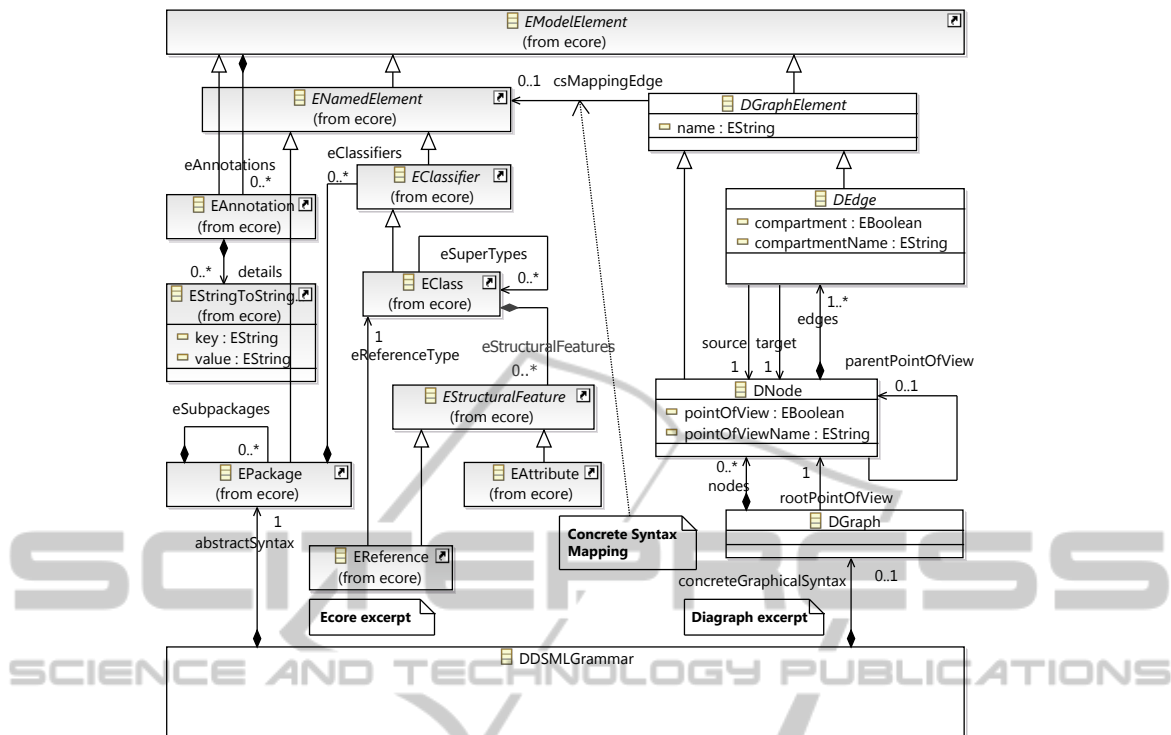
EModelElement
(from ecore)

0..1 csMappingEdge

ENamedElement
(from ecore)

DGraphElement
name : EString

eAnnotations
0..*

eClassifiers
0..*

EClassifier
(from ecore)

EAnnotation
(from ecore)

DEdge
compartment : EBoolean
compartmentName : EString

0..* details

eSuperTypes
0..*

EClass
(from ecore)

EStringToString
(from ecore)
key : EString
value : EString

1
eReferenceType

eStructuralFeatures
0..*

1..*
edges

source target
1 1

parentPointOfView

DNode
pointOfView : EBoolean
pointOfViewName : EString

0..1

EStructuralFeature
(from ecore)

eSubpackages
0..*

EPackage
(from ecore)

EAttribute
(from ecore)

0..*
nodes

1
rootPointOfView

1
abstractSyntax

DGraph

Concrete Syntax Mapping

EReference
(from ecore)

concreteGraphicalSyntax

0..1

Ecore excerpt

Diagraph excerpt

DDSMLGrammar

SCIENCE AND TECHNOLOGY PUBLICATIONS